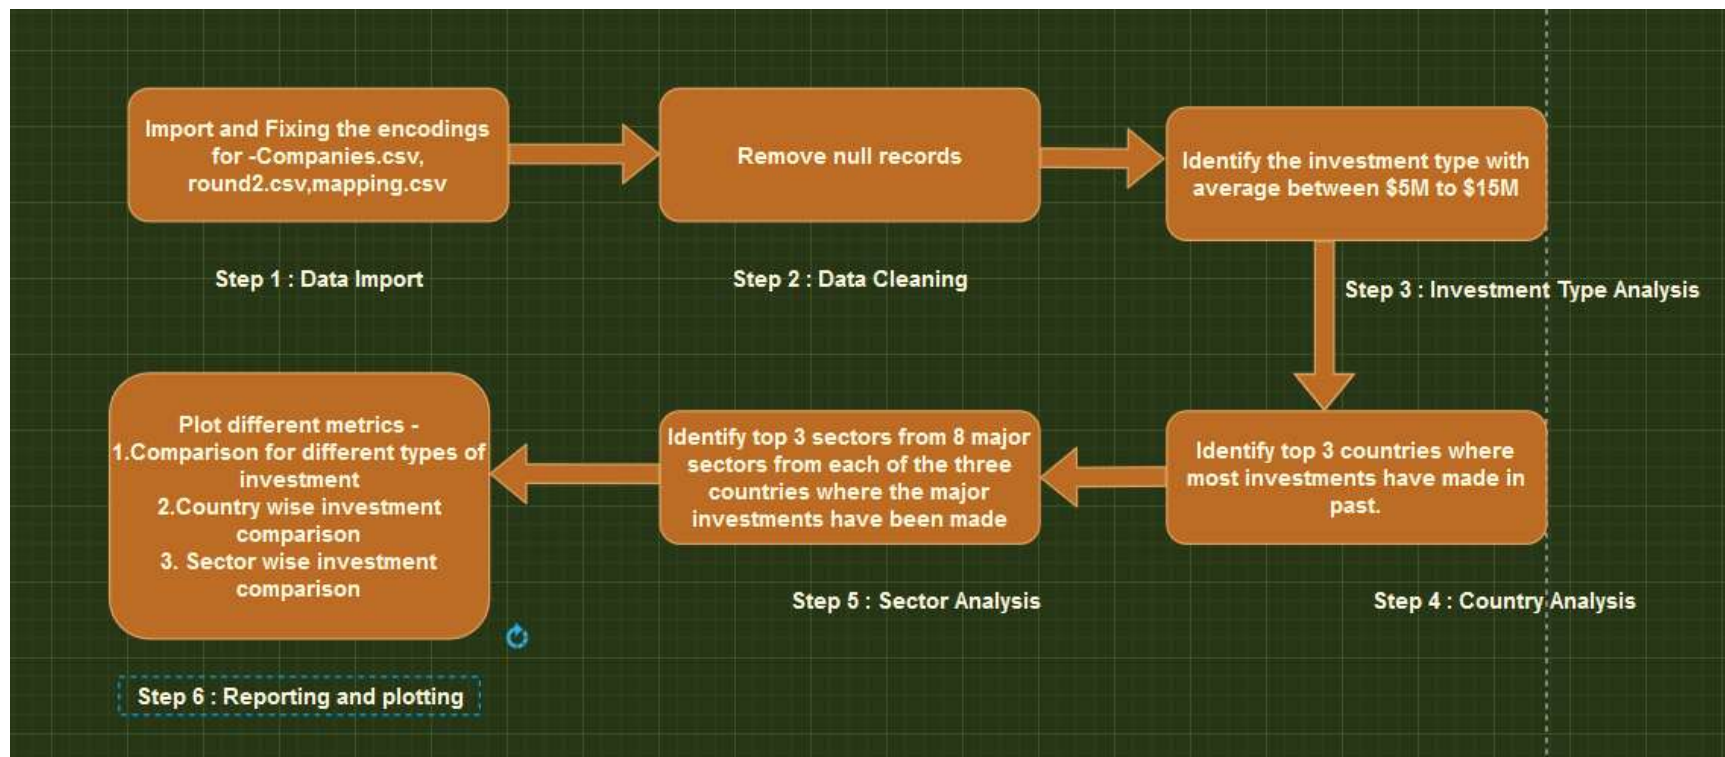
Import and Fixing the encodings for -Companies.csv, round2.csv,mapping.csv

Step 1 : Data Import

Remove null records

Step 2 : Data Cleaning

Identify the investment type with average between \$5M to \$15M

Step 3 : Investment Type Analysis

Identify top 3 countries where most investments have made in past.

Step 4 : Country Analysis

Identify top 3 sectors from 8 major sectors from each of the three countries where the major investments have been made

Step 5 : Sector Analysis

Plot different metrics -
1.Comparison for different types of investment
2.Country wise investment comparison
3. Sector wise investment comparison

Step 6 : Reporting and plotting